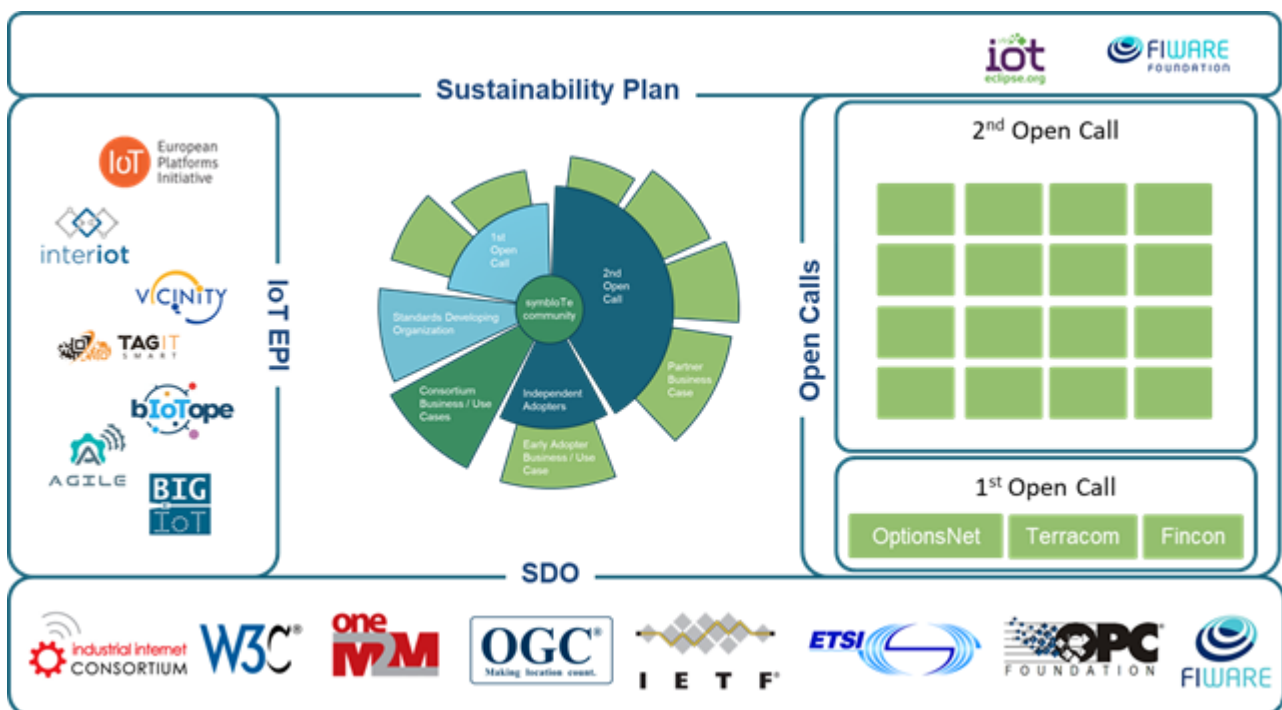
iot
eclipse.org
FIWARE
FOUNDATION

Sustainability Plan

IoT European Platforms Initiative
interiot
VICINITY
TAGITSMART
bIoTope
AGILE
BIG IoT

IoT EPI

1st Open Call
2nd Open Call
symbIoTe community
Standards Developing Organization
Consortium Business / Use Cases
Independent Adopters
Early Adopter Business / Use Case
Partner Business Case

Open Calls

2$^{nd}$ Open Call

1$^{st}$ Open Call
OptionsNet
Terracom
Fincon

SDO

industrial internet CONSORTIUM
W3C®
one M2M
OGC® Making location count.
IETF®
ETSI
OPC FOUNDATION
FIWARE